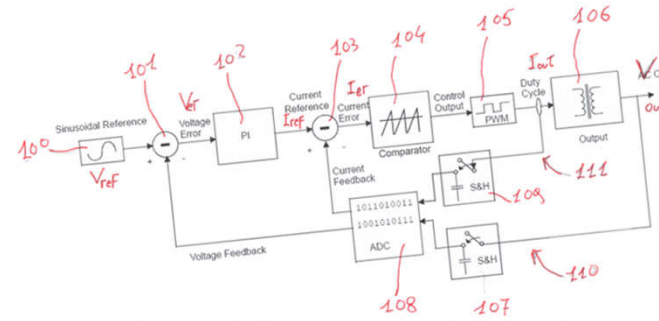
100
Sinusoidal Reference
$V_{ref}$
101
$V_{er}$
Voltage Error
102
PI
Current Reference
$I_{ref}$
103
$I_{er}$
Current Error
104
Comparator
Control Output
105
PWM
Duty Cycle
$I_{out}$
106
Output
$V_{out}$
AC O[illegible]
ou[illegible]
Current Feedback
S&H
109
111
1011010011
1001010111
ADC
108
S&H
107
110
Voltage Feedback
+
-
+
-